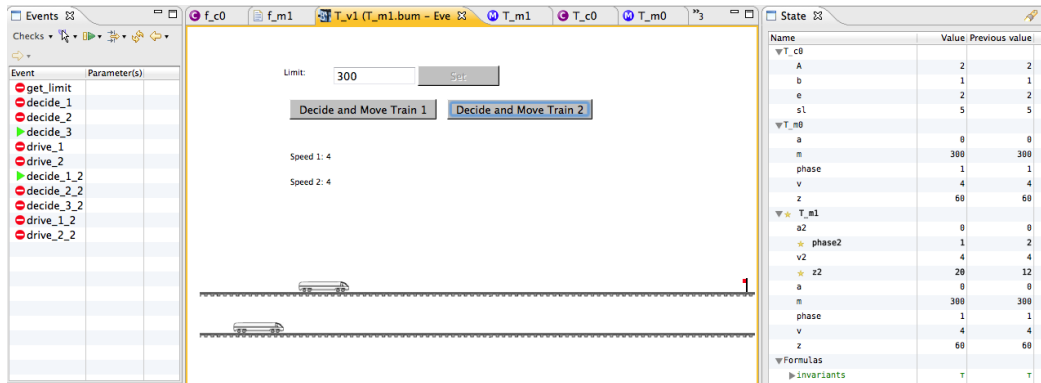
Events ⊠
Checks ▾

| Event | Parameter(s) |
|---|---|
| get_limit | |
| decide_1 | |
| decide_2 | |
| decide_3 | |
| drive_1 | |
| drive_2 | |
| decide_1_2 | |
| decide_2_2 | |
| decide_3_2 | |
| drive_1_2 | |
| drive_2_2 | |

f_c0 | f_m1 | T_v1 (T_m1.bum - Eve ⊠ | T_m1 | T_c0 | T_m0 | »3

Limit: 300 Set

Decide and Move Train 1 | Decide and Move Train 2

Speed 1: 4

Speed 2: 4

State ⊠

| Name | Value | Previous value |
|---|---|---|
| ▼T_c0 | | |
| A | 2 | 2 |
| b | 1 | 1 |
| e | 2 | 2 |
| sl | 5 | 5 |
| ▼T_m0 | | |
| a | 0 | 0 |
| m | 300 | 300 |
| phase | 1 | 1 |
| v | 4 | 4 |
| z | 60 | 60 |
| ▼ T_m1 | | |
| a2 | 0 | 0 |
| phase2 | 1 | 2 |
| v2 | 4 | 4 |
| z2 | 20 | 12 |
| a | 0 | 0 |
| m | 300 | 300 |
| phase | 1 | 1 |
| v | 4 | 4 |
| z | 60 | 60 |
| ▼Formulas | | |
| ▶invariants | T | T |